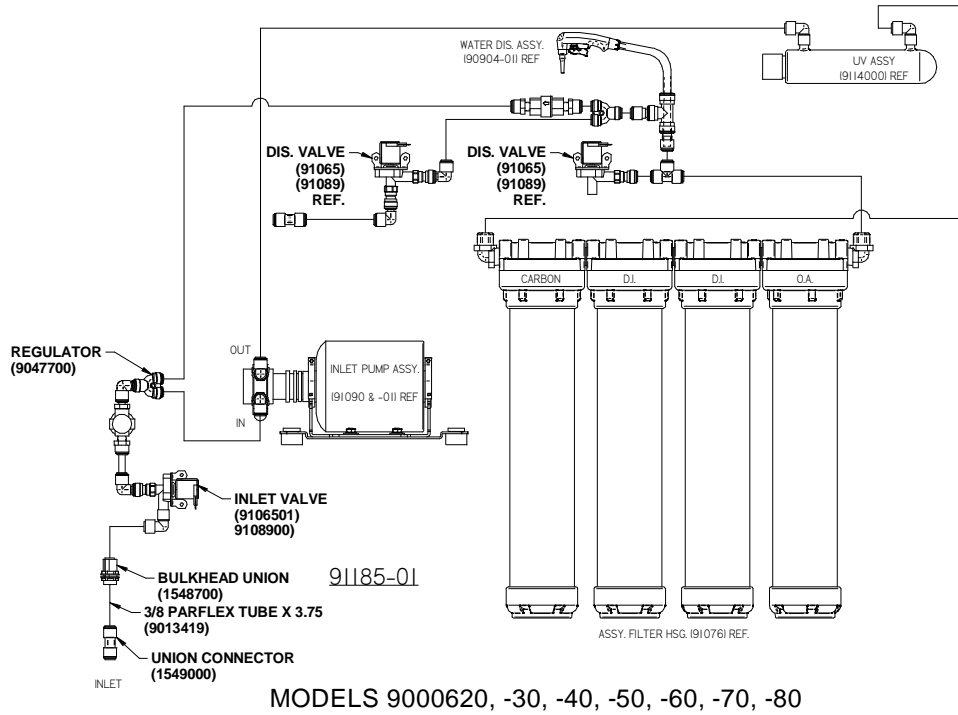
WATER DIS. ASSY. (90904-011) REF

UV ASSY (9114000) REF

DIS. VALVE (91065) (91089) REF.

DIS. VALVE (91065) (91089) REF.

CARBON

D.I.

D.I.

O.A.

REGULATOR (9047700)

OUT

IN

INLET PUMP ASSY. (91090 & -011) REF

INLET VALVE (9106501) 9108900)

BULKHEAD UNION (1548700)

91185-01

3/8 PARFLEX TUBE X 3.75 (9013419)

UNION CONNECTOR (1549000)

INLET

ASSY. FILTER HSG. (91076) REF.

MODELS 9000620, -30, -40, -50, -60, -70, -80